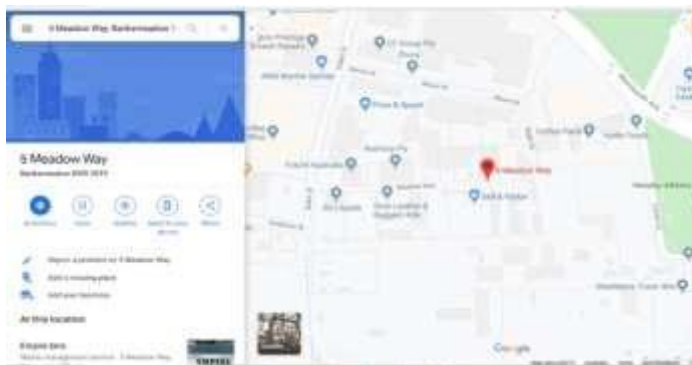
5 Meadow Way, Bankemeadow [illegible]

5 Meadow Way

Bankemeadow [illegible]

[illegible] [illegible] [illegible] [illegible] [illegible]

Report a problem on 5 Meadow Way

Add a missing place

Add your business

At this location

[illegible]

5 Meadow Way

Coffee Pack

Pizza & Sports

Google